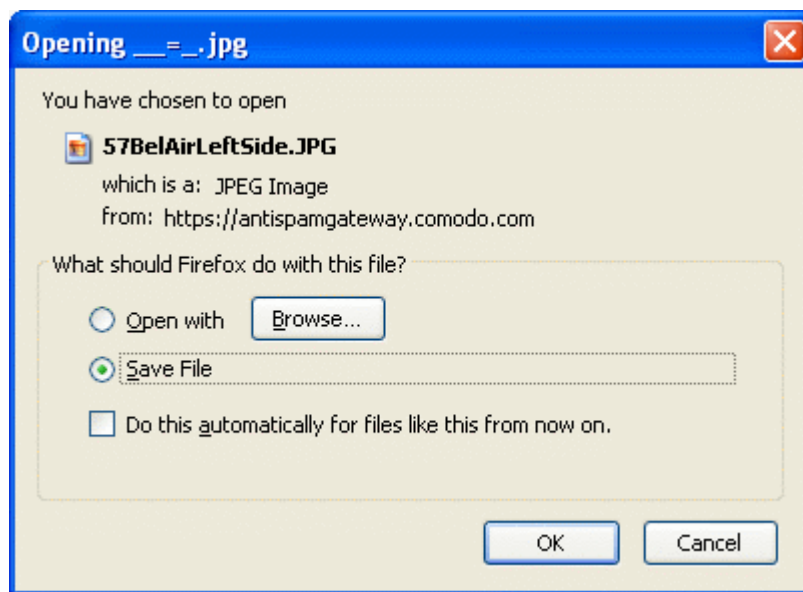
Opening __=_.jpg

You have chosen to open

57BelAirLeftSide.JPG

which is a: JPEG Image

from: https://antispamgateway.comodo.com

What should Firefox do with this file?

Open with

Browse...

Save File

Do this automatically for files like this from now on.

OK

Cancel